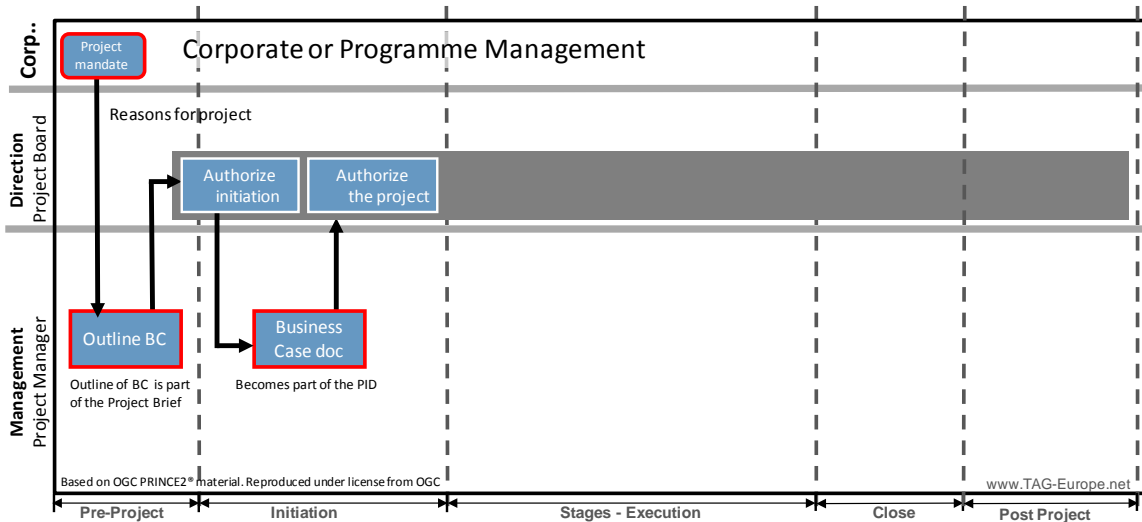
Corp..

Project mandate

Corporate or Programme Management

Reasons for project

Direction
Project Board

Authorize initiation

Authorize the project

Management
Project Manager

Outline BC

Outline of BC is part of the Project Brief

Business Case doc

Becomes part of the PID

Based on OGC PRINCE2® material. Reproduced under license from OGC

www.TAG-Europe.net

| Pre-Project | Initiation | Stages - Execution | Close | Post Project |
|---|---|---|---|---|